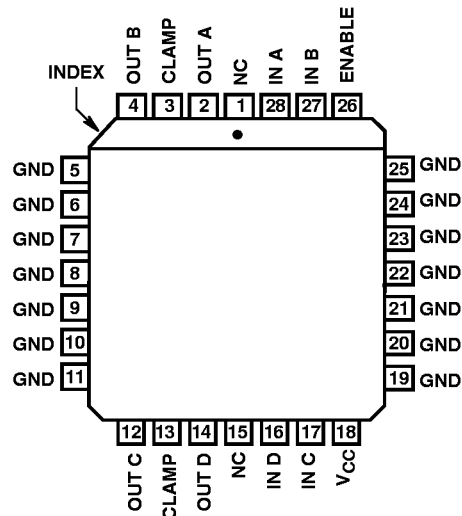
OUT B
CLAMP
OUT A
NC
IN A
IN B
ENABLE
INDEX
4
3
2
1
28
27
26
GND 5
GND 6
GND 7
GND 8
GND 9
GND 10
GND 11
25 GND
24 GND
23 GND
22 GND
21 GND
20 GND
19 GND
12
13
14
15
16
17
18
OUT C
CLAMP
OUT D
NC
IN D
IN C
$V_{CC}$